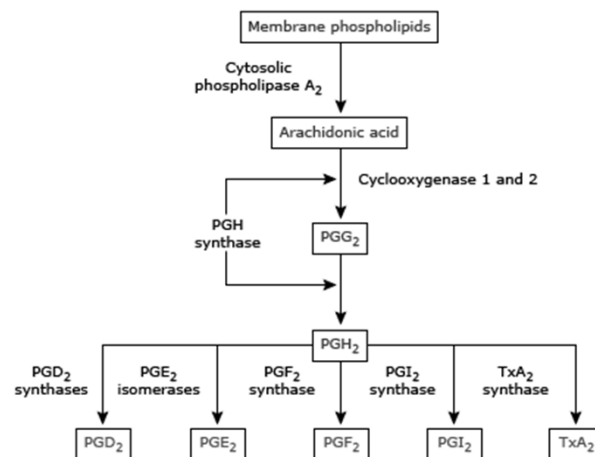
Membrane phospholipids

Cytosolic phospholipase $A_2$

Arachidonic acid

Cyclooxygenase 1 and 2

PGH synthase

$PGG_2$

$PGH_2$

$PGD_2$ synthases

$PGE_2$ isomerases

$PGF_2$ synthase

$PGI_2$ synthase

$TxA_2$ synthase

$PGD_2$

$PGE_2$

$PGF_2$

$PGI_2$

$TxA_2$